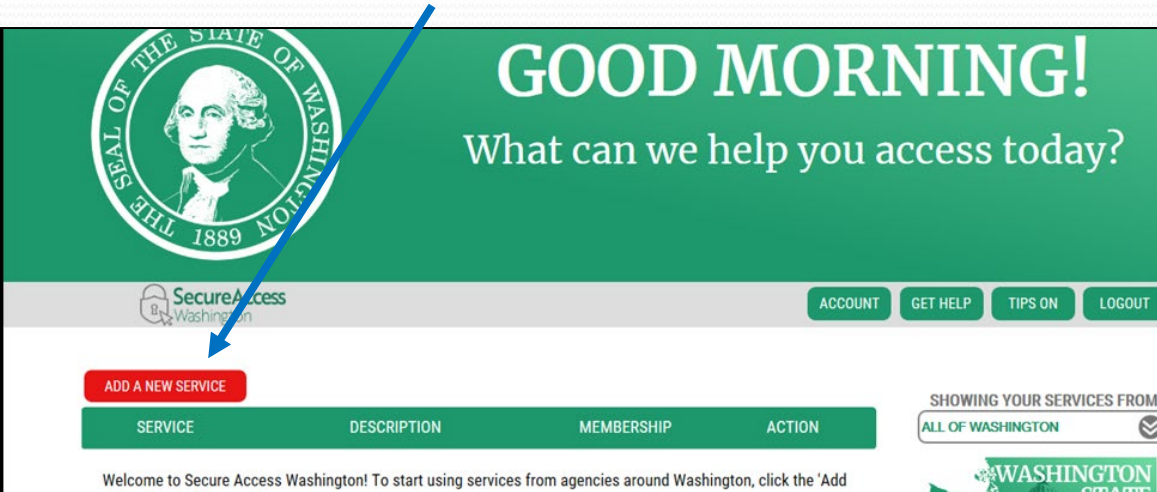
THE SEAL OF THE STATE OF WASHINGTON 1889

GOOD MORNING!

What can we help you access today?

SecureAccess Washington

ACCOUNT GET HELP TIPS ON LOGOUT

ADD A NEW SERVICE

| SERVICE | DESCRIPTION | MEMBERSHIP | ACTION |
|---|---|---|---|

SHOWING YOUR SERVICES FROM

ALL OF WASHINGTON

Welcome to Secure Access Washington! To start using services from agencies around Washington, click the 'Add

WASHINGTON STATE